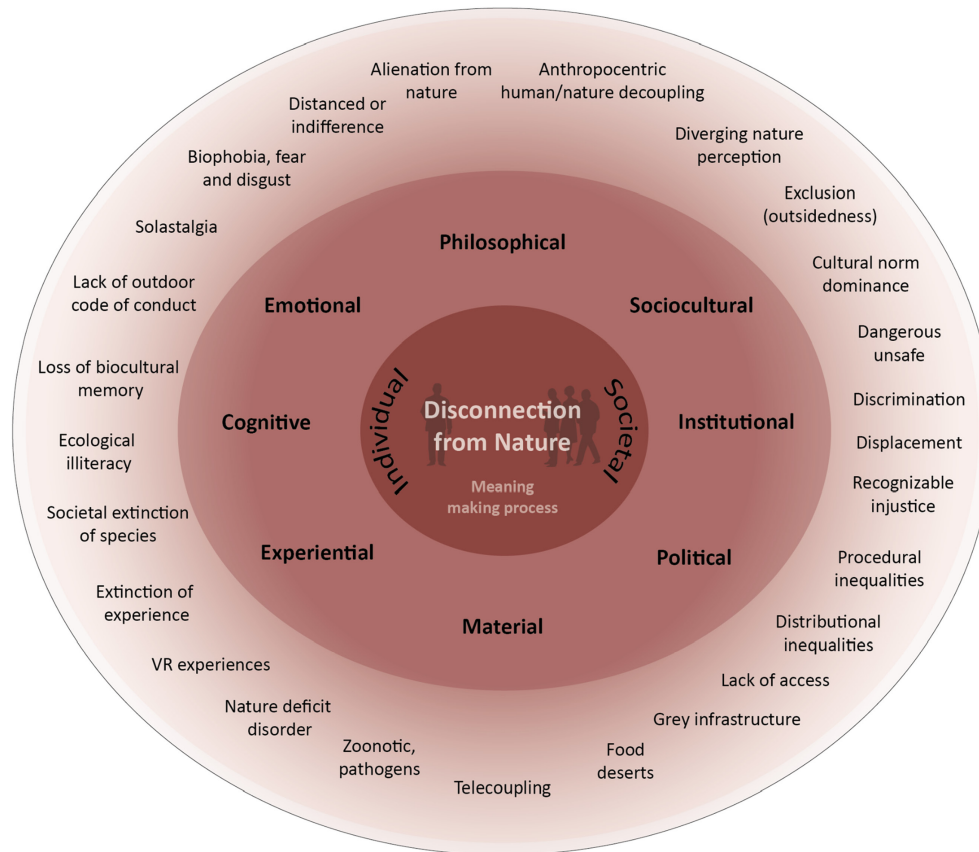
Alienation from nature

Anthropocentric human/nature decoupling

Distanced or indifference

Diverging nature perception

Biophobia, fear and disgust

Exclusion (outsidedness)

Solastalgia

Cultural norm dominance

Lack of outdoor code of conduct

Dangerous unsafe

Loss of biocultural memory

Discrimination

Ecological illiteracy

Displacement

Recognizable injustice

Societal extinction of species

Procedural inequalities

Extinction of experience

Distributional inequalities

VR experiences

Lack of access

Nature deficit disorder

Grey infrastructure

Zoonotic, pathogens

Food deserts

Telecoupling

Philosophical

Emotional

Sociocultural

Cognitive

Institutional

Experiential

Political

Material

Individual

Societal

Disconnection from Nature

Meaning making process